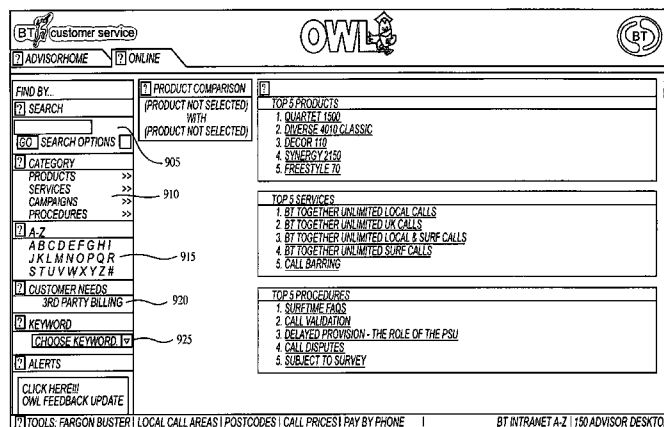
BT customer service
OWL
BT
? ADVISORHOME ? ONLINE

FIND BY...
? SEARCH
GO SEARCH OPTIONS
? CATEGORY
PRODUCTS >>
SERVICES >>
CAMPAIGNS >>
PROCEDURES >>
? A-Z
A B C D E F G H I
J K L M N O P Q R
S T U V W X Y Z #
? CUSTOMER NEEDS
3RD PARTY BILLING
? KEYWORD
CHOOSE KEYWORD
? ALERTS
CLICK HERE!!! OWL FEEDBACK UPDATE

? PRODUCT COMPARISON
(PRODUCT NOT SELECTED)
WITH
(PRODUCT NOT SELECTED)

905
910
915
920
925

?
TOP 5 PRODUCTS
1. QUARTET 1500
2. DIVERSE 4010 CLASSIC
3. DECOR 110
4. SYNERGY 2150
5. FREESTYLE 70

TOP 5 SERVICES
1. BT TOGETHER UNLIMITED LOCAL CALLS
2. BT TOGETHER UNLIMITED UK CALLS
3. BT TOGETHER UNLIMITED LOCAL & SURF CALLS
4. BT TOGETHER UNLIMITED SURF CALLS
5. CALL BARRING

TOP 5 PROCEDURES
1. SURFTIME FAQS
2. CALL VALIDATION
3. DELAYED PROVISION - THE ROLE OF THE PSU
4. CALL DISPUTES
5. SUBJECT TO SURVEY

? TOOLS: FARGON BUSTER | LOCAL CALL AREAS | POSTCODES | CALL PRICES | PAY BY PHONE | BT INTRANET A-Z | 150 ADVISOR DESKTO